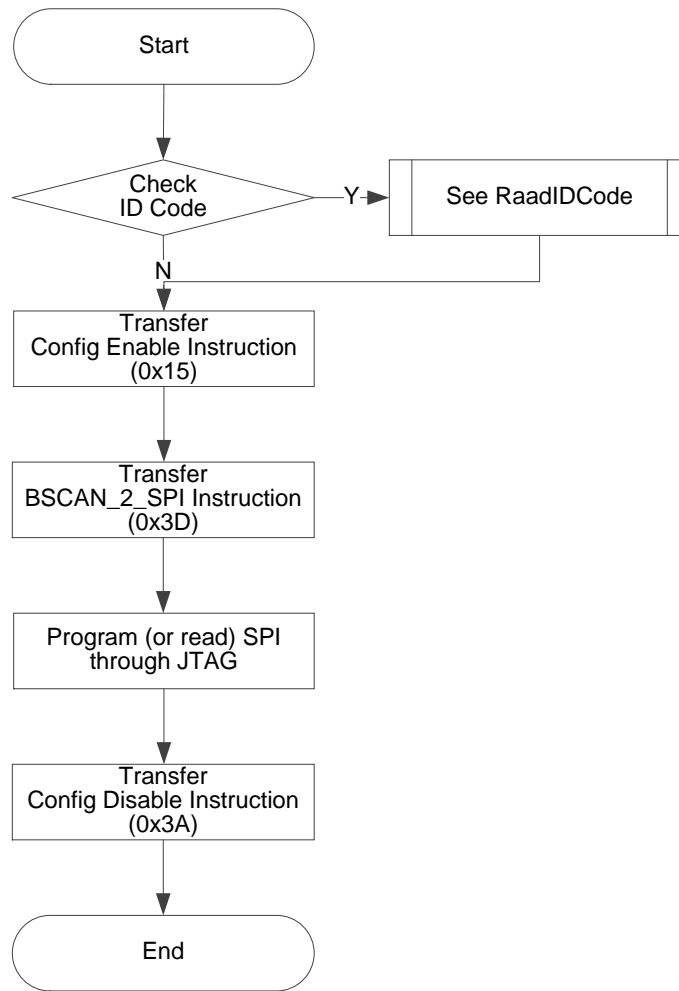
Start

Check ID Code

Y

See RaadIDCode

N

Transfer Config Enable Instruction (0x15)

Transfer BSCAN_2_SPI Instruction (0x3D)

Program (or read) SPI through JTAG

Transfer Config Disable Instruction (0x3A)

End